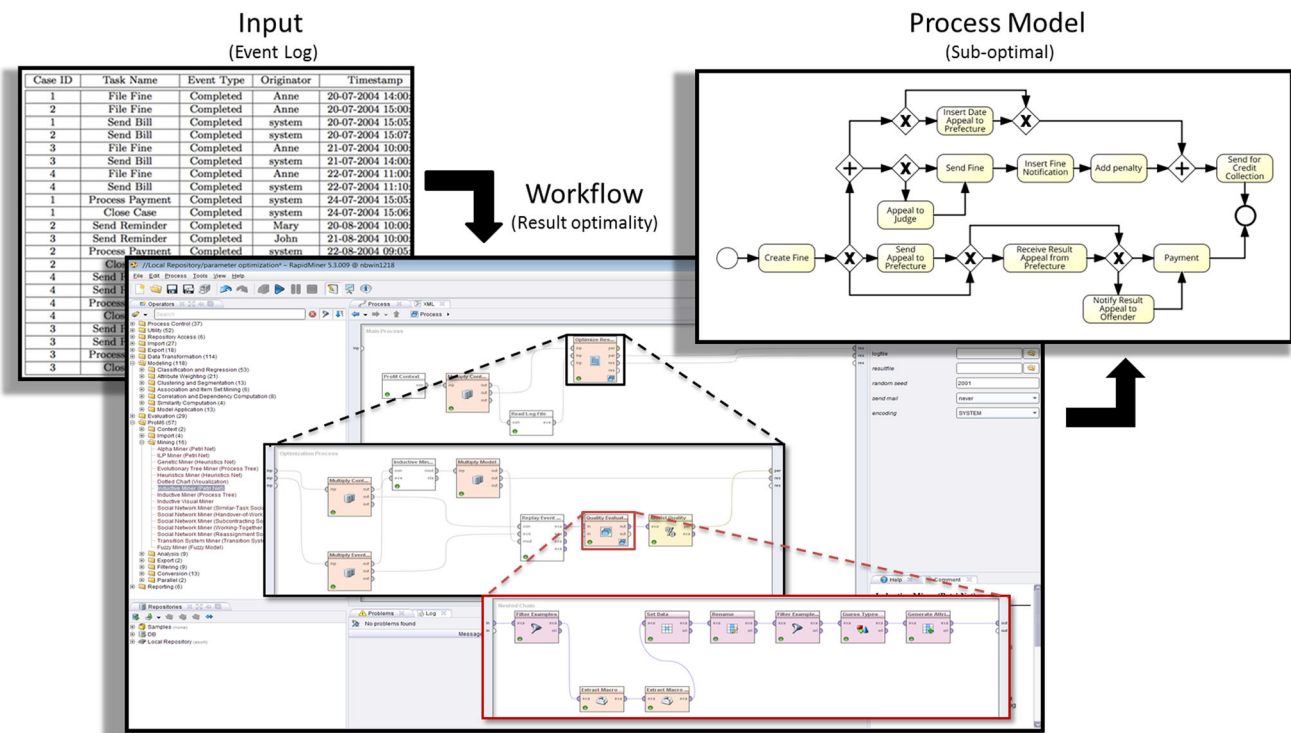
Input
(Event Log)

| Case ID | Task Name | Event Type | Originator | Timestamp |
|---|---|---|---|---|
| 1 | File Fine | Completed | Anne | 20-07-2004 14:00 |
| 2 | File Fine | Completed | Anne | 20-07-2004 15:00 |
| 1 | Send Bill | Completed | system | 20-07-2004 15:05 |
| 2 | Send Bill | Completed | system | 20-07-2004 15:07 |
| 3 | File Fine | Completed | Anne | 21-07-2004 10:00 |
| 3 | Send Bill | Completed | system | 21-07-2004 14:00 |
| 4 | File Fine | Completed | Anne | 22-07-2004 11:00 |
| 4 | Send Bill | Completed | system | 22-07-2004 11:10 |
| 1 | Process Payment | Completed | system | 24-07-2004 15:05 |
| 1 | Close Case | Completed | system | 24-07-2004 15:06 |
| 2 | Send Reminder | Completed | Mary | 20-08-2004 10:00 |
| 3 | Send Reminder | Completed | John | 21-08-2004 10:00 |
| 2 | Process Payment | Completed | system | 22-08-2004 09:05 |
| 2 | Clos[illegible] | | | |
| 4 | Send R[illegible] | | | |
| 4 | Send R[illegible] | | | |
| 4 | Process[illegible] | | | |
| 4 | Clos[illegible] | | | |
| 3 | Send R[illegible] | | | |
| 3 | Send R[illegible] | | | |
| 3 | Process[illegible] | | | |
| 3 | Clos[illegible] | | | |

Workflow
(Result optimality)

Process Model
(Sub-optimal)

Insert Date Appeal to Prefecture
Send Fine
Insert Fine Notification
Add penalty
Send for Credit Collection
Appeal to Judge
Create Fine
Send Appeal to Prefecture
Receive Result Appeal from Prefecture
Payment
Notify Result Appeal to Offender

//Local Repository/parameter optimization* – RapidMiner 5.3.009 @ nbwin1218
File Edit Process Tools View Help
Operators
Process Control (37)
Utility (52)
Repository Access (6)
Import (27)
Export (18)
Data Transformation (114)
Modeling (118)
Classification and Regression (53)
Attribute Weighting (21)
Clustering and Segmentation (13)
Association and Item Set Mining (6)
Correlation and Dependency Computation (8)
Similarity Computation (4)
Model Application (13)
Evaluation (29)
ProM6 (57)
Context (2)
Import (4)
Mining (16)
Alpha Miner (Petri Net)
ILP Miner (Petri Net)
Genetic Miner (Heuristics Net)
Evolutionary Tree Miner (Process Tree)
Heuristics Miner (Heuristics Net)
Dotted Chart (Visualization)
Inductive Miner (Petri Net)
Inductive Miner (Process Tree)
Inductive Visual Miner
Social Network Miner (Similar-Task Soc
Social Network Miner (Handover-of-Work
Social Network Miner (Subcontracting So
Social Network Miner (Working-Together
Social Network Miner (Reassignment Soc
Transition System Miner (Transition Sys
Fuzzy Miner (Fuzzy Model)
Analysis (9)
Export (2)
Filtering (9)
Conversion (13)
Parallel (2)
Reporting (8)
Repositories
Samples
DB
Local Repository
Process
XML
Main Process
ProM Context
Multiply Cont...
Optimize Para...
Read Log File
Optimization Process
Multiply Cont...
Inductive Min...
Multiply Model
Multiply Event...
Replay Event...
Quality Evaluat...
Extract Quality
Nested Chain
Filter Examples
Set Data
Rename
Filter Examples
Guess Types
Generate Attri...
Extract Macro
Extract Macro
Problems
Log
No problems found
Message
logfile
resultfile
random seed
2001
send mail
never
encoding
SYSTEM
Help
Comment